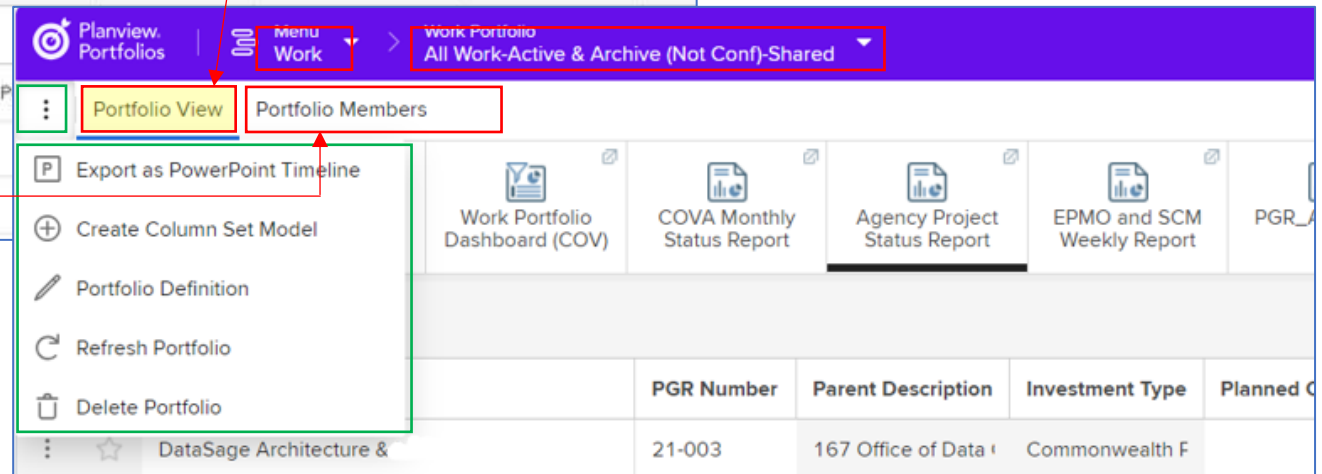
Planview. Portfolios

Menu
Work

Work Portfolio
All Work-Active & Archive (Not Conf)-Shared

Portfolio View

Portfolio Members

Export as PowerPoint Timeline

Create Column Set Model

Portfolio Definition

Refresh Portfolio

Delete Portfolio

Work Portfolio Dashboard (COV)

COVA Monthly Status Report

Agency Project Status Report

EPMO and SCM Weekly Report

PGR_A

| | PGR Number | Parent Description | Investment Type | Planned ( |
|---|---|---|---|---|
| DataSage Architecture & | 21-003 | 167 Office of Data ( | Commonwealth F | |